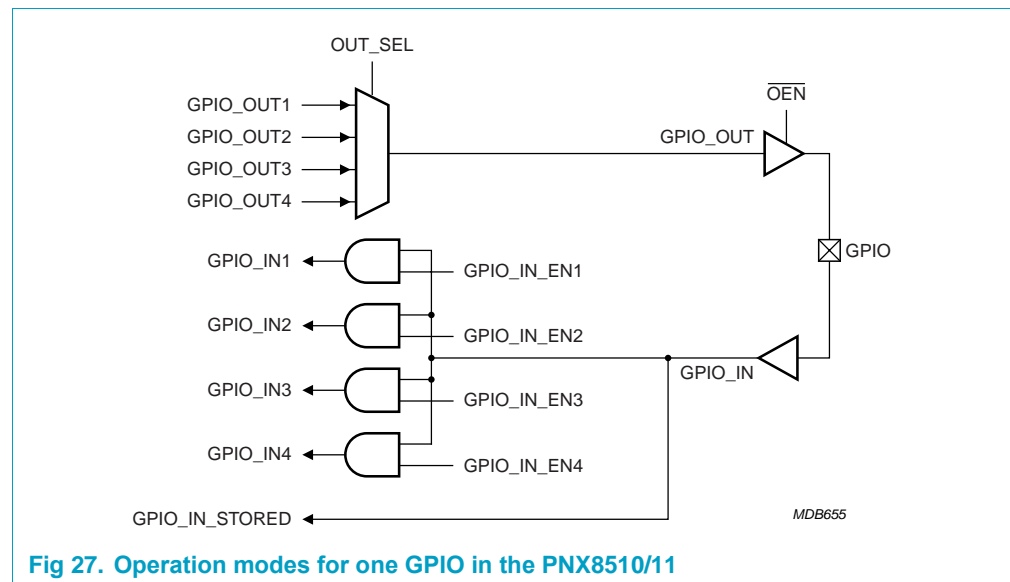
OUT_SEL

GPIO_OUT1
GPIO_OUT2
GPIO_OUT3
GPIO_OUT4

$\overline{OEN}$

GPIO_OUT

GPIO

GPIO_IN1
GPIO_IN_EN1
GPIO_IN2
GPIO_IN_EN2
GPIO_IN
GPIO_IN3
GPIO_IN_EN3
GPIO_IN4
GPIO_IN_EN4

GPIO_IN_STORED

MDB655

Fig 27. Operation modes for one GPIO in the PNX8510/11